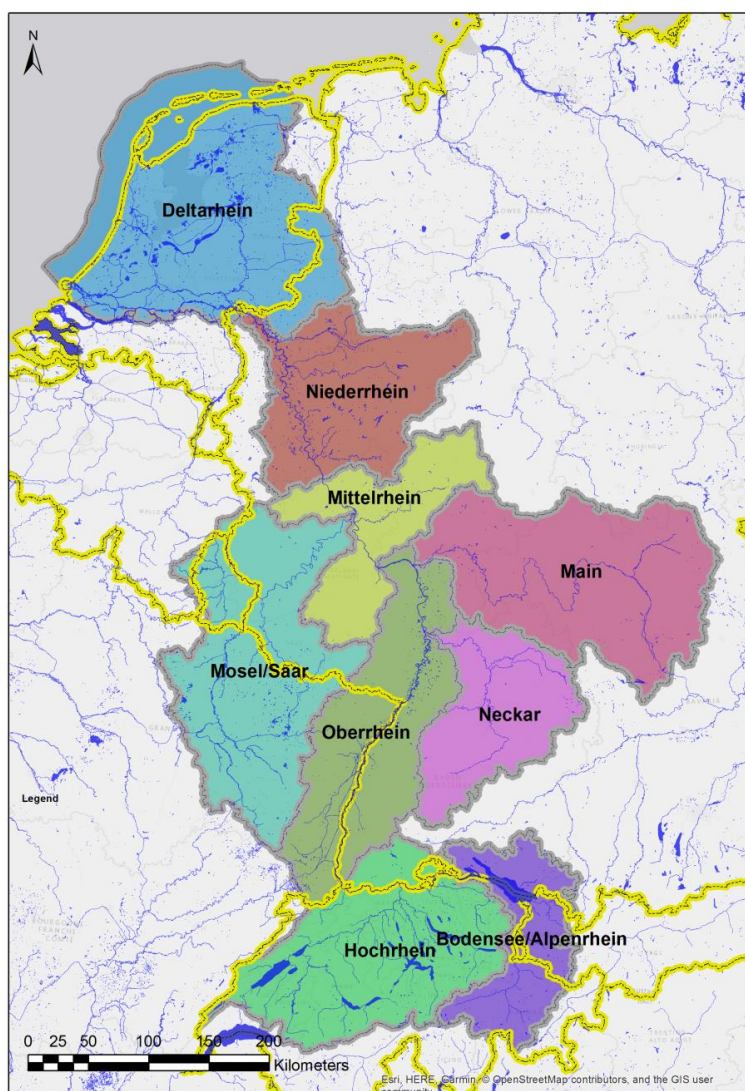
N

Deltarhein

Niederrhein

Mittelrhein

Main

Mosel/Saar

Neckar

Oberrhein

Legend

Hochrhein

Bodensee/Alpenrhein

0 25 50 100 150 200
Kilometers

Esri, HERE, Garmin, © OpenStreetMap contributors, and the GIS user community